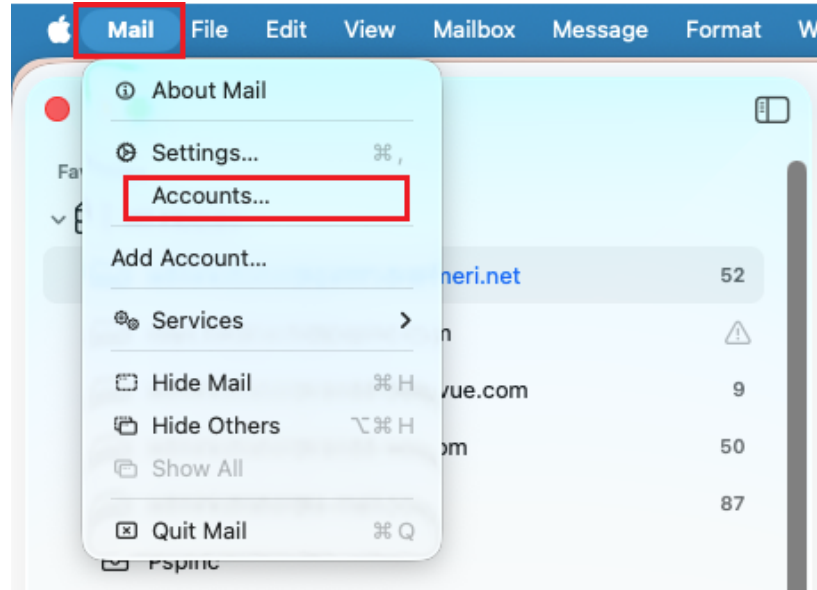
Mail File Edit View Mailbox Message Format W

About Mail

Settings... ⌘,
Accounts...

Add Account...

Services >

Hide Mail ⌘H
Hide Others ⌥⌘H
Show All

Quit Mail ⌘Q

Fa

neri.net 52

n

vue.com 9

om 50

87

Pspinc